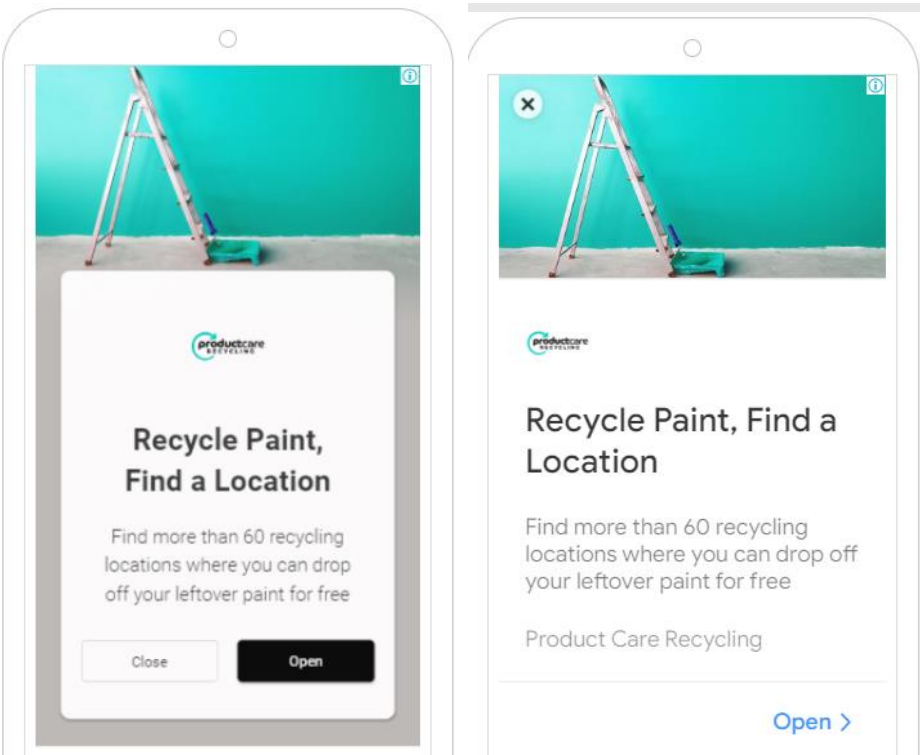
productcare RECYCLING

Recycle Paint, Find a Location

Find more than 60 recycling locations where you can drop off your leftover paint for free

Close

Open

productcare RECYCLING

Recycle Paint, Find a Location

Find more than 60 recycling locations where you can drop off your leftover paint for free

Product Care Recycling

Open >